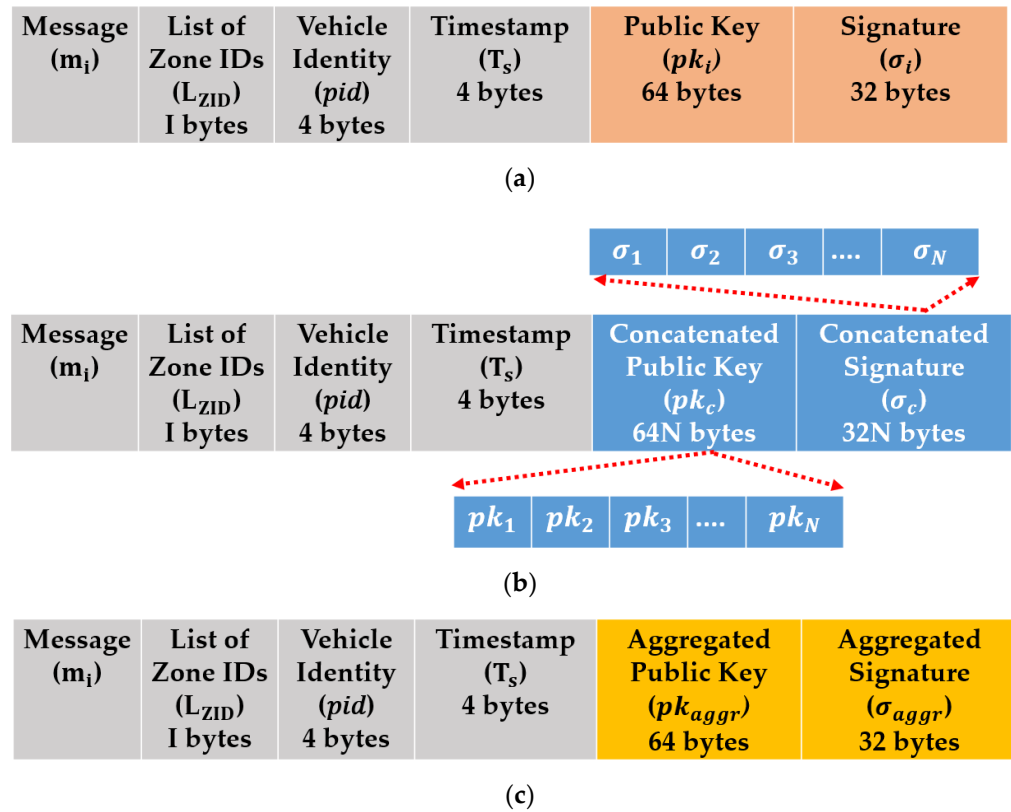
| Message ($m_i$) | List of Zone IDs ($L_{ZID}$) I bytes | Vehicle Identity (*pid*) 4 bytes | Timestamp ($T_s$) 4 bytes | Public Key ($pk_i$) 64 bytes | Signature ($\sigma_i$) 32 bytes |
|---|---|---|---|---|---|

(a)

| $\sigma_1$ | $\sigma_2$ | $\sigma_3$ | .... | $\sigma_N$ |
|---|---|---|---|---|

| Message ($m_i$) | List of Zone IDs ($L_{ZID}$) I bytes | Vehicle Identity (*pid*) 4 bytes | Timestamp ($T_s$) 4 bytes | Concatenated Public Key ($pk_c$) 64N bytes | Concatenated Signature ($\sigma_c$) 32N bytes |
|---|---|---|---|---|---|

| $pk_1$ | $pk_2$ | $pk_3$ | .... | $pk_N$ |
|---|---|---|---|---|

(b)

| Message ($m_i$) | List of Zone IDs ($L_{ZID}$) I bytes | Vehicle Identity (*pid*) 4 bytes | Timestamp ($T_s$) 4 bytes | Aggregated Public Key ($pk_{aggr}$) 64 bytes | Aggregated Signature ($\sigma_{aggr}$) 32 bytes |
|---|---|---|---|---|---|

(c)